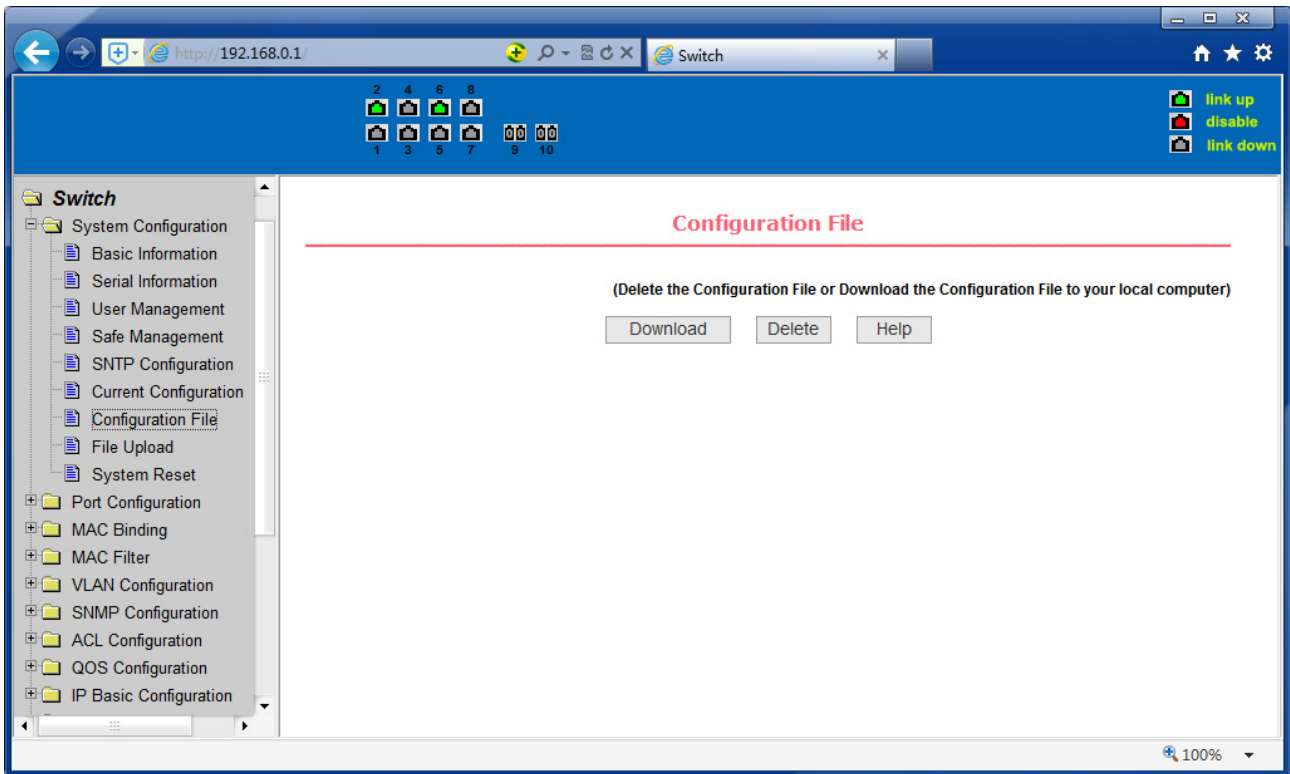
http://192.168.0.1/

Switch

2 4 6 8
1 3 5 7 9 10

link up
disable
link down

Switch
System Configuration
Basic Information
Serial Information
User Management
Safe Management
SNTP Configuration
Current Configuration
Configuration File
File Upload
System Reset
Port Configuration
MAC Binding
MAC Filter
VLAN Configuration
SNMP Configuration
ACL Configuration
QOS Configuration
IP Basic Configuration

Configuration File

(Delete the Configuration File or Download the Configuration File to your local computer)

Download Delete Help

100%